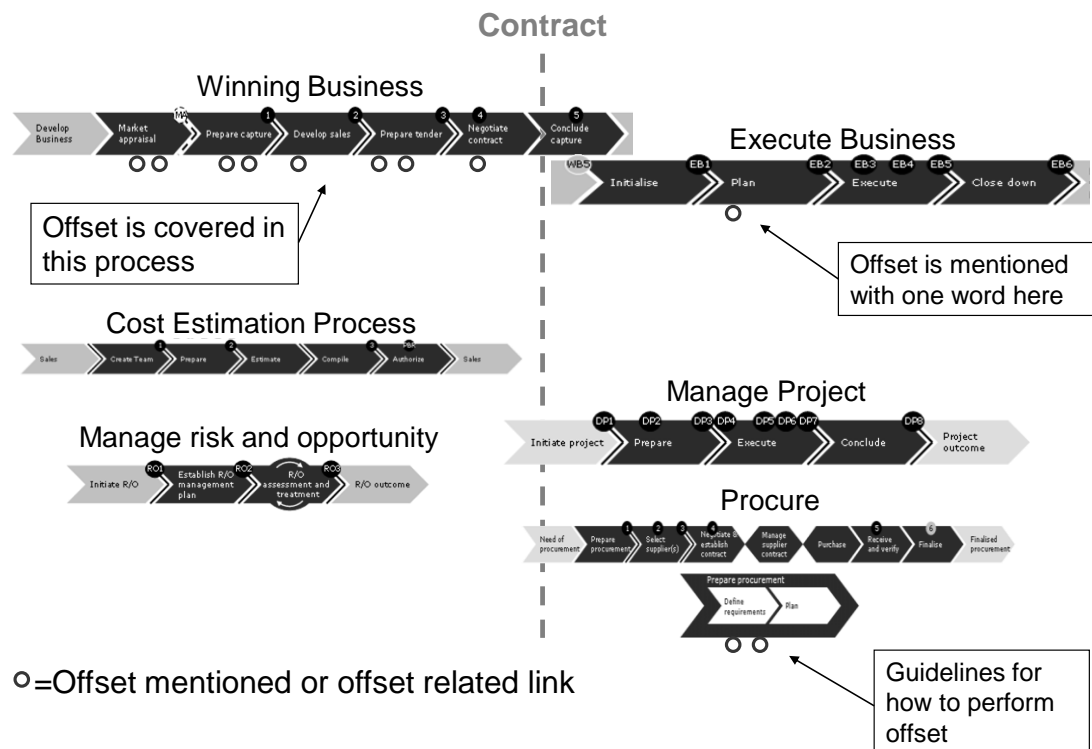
Contract

Winning Business

Develop Business | Market appraisal | MA | 1 Prepare capture | 2 Develop sales | 3 Prepare tender | 4 Negotiate contract | 5 Conclude capture

Offset is covered in this process

Execute Business

WB5 Initialise | EB1 Plan | EB2 EB3 EB4 EB5 Execute | Close down EB6

Offset is mentioned with one word here

Cost Estimation Process

Sales | Create Team | 1 Prepare | 2 Estimate | Compile | 3 Authorize | Sales

Manage risk and opportunity

Initiate R/O | RO1 Establish R/O management plan | RO2 R/O assessment and treatment | RO3 R/O outcome

Manage Project

Initiate project | DP1 Prepare | DP2 DP3 DP4 Execute | DP5 DP6 DP7 Conclude | DP8 Project outcome

Procure

Need of procurement | Prepare procurement | 1 | 2 Select supplier(s) | 3 | 4 Negotiate & establish contract | Manage supplier contract | Purchase | 5 Receive and verify | 6 Finalise | Finalised procurement

Prepare procurement

Define requirements | Plan

Guidelines for how to perform offset

=Offset mentioned or offset related link